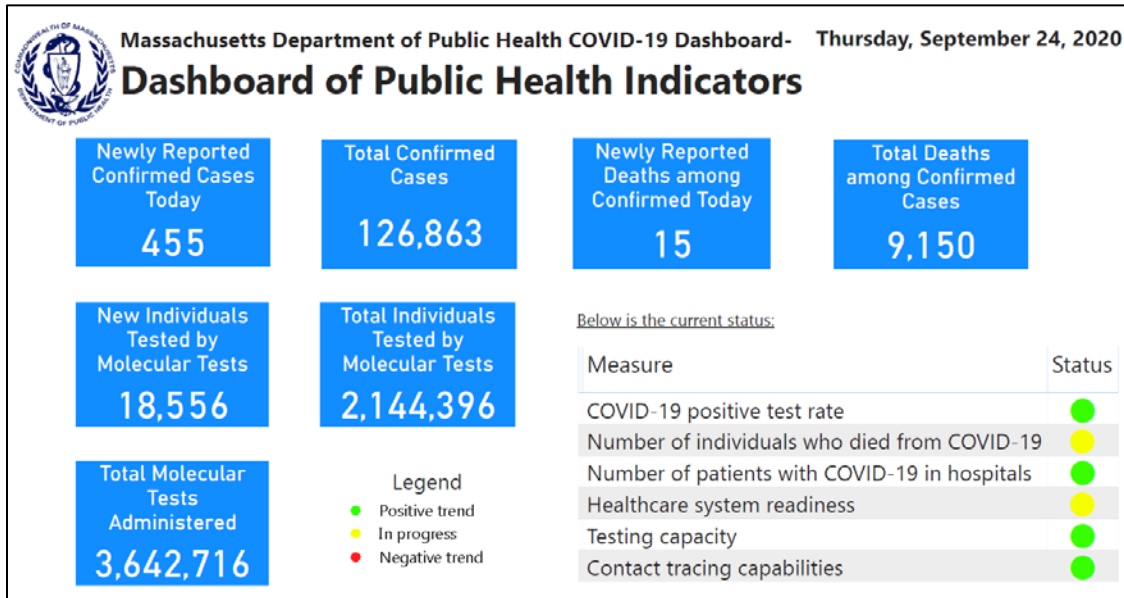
COMMONWEALTH OF MASSACHUSETTS DEPARTMENT OF PUBLIC HEALTH

Massachusetts Department of Public Health COVID-19 Dashboard- Thursday, September 24, 2020

Dashboard of Public Health Indicators

Newly Reported Confirmed Cases Today
455

Total Confirmed Cases
126,863

Newly Reported Deaths among Confirmed Today
15

Total Deaths among Confirmed Cases
9,150

New Individuals Tested by Molecular Tests
18,556

Total Individuals Tested by Molecular Tests
2,144,396

Total Molecular Tests Administered
3,642,716

Legend
Positive trend
In progress
Negative trend

Below is the current status:

| Measure | Status |
|---|---|
| COVID-19 positive test rate | |
| Number of individuals who died from COVID-19 | |
| Number of patients with COVID-19 in hospitals | |
| Healthcare system readiness | |
| Testing capacity | |
| Contact tracing capabilities | |